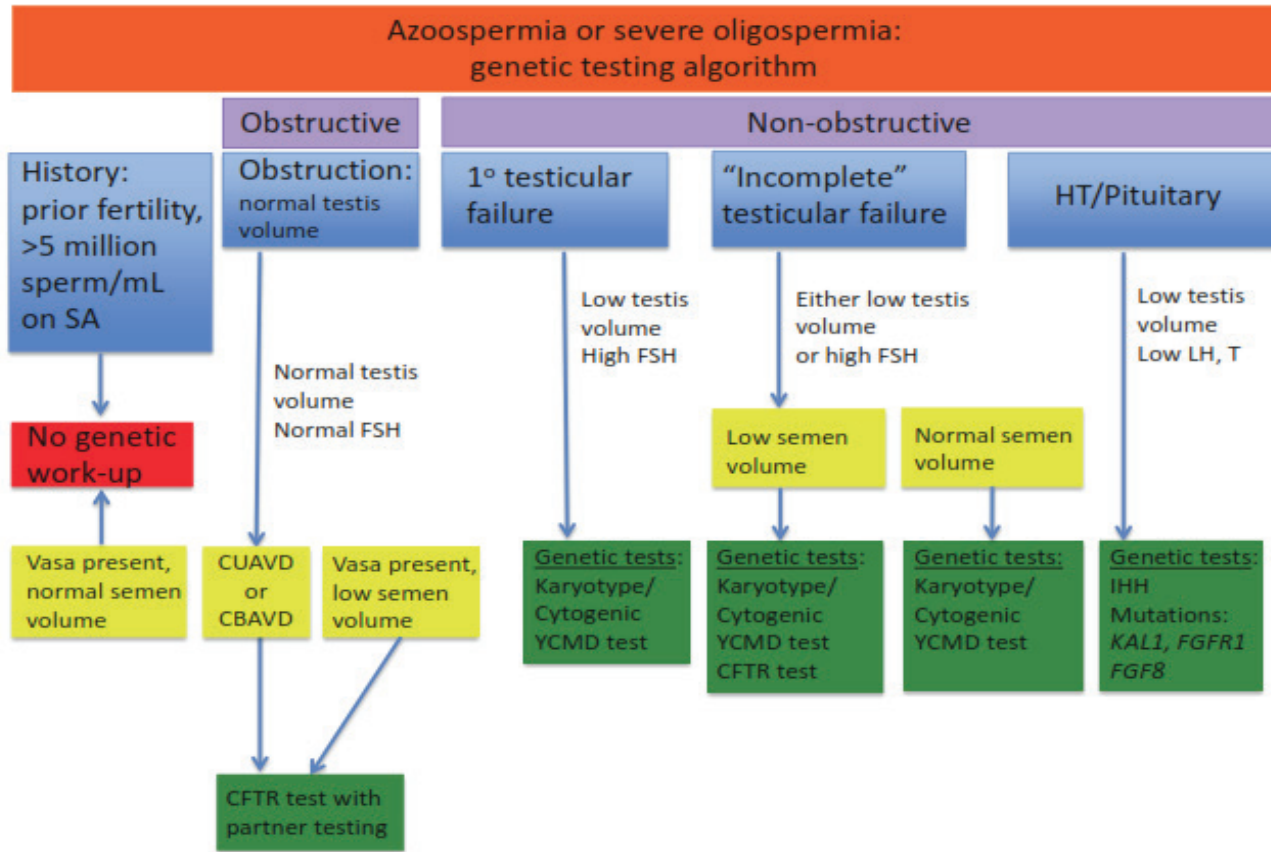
Azoospermia or severe oligospermia: genetic testing algorithm

Obstructive

Non-obstructive

History: prior fertility, >5 million sperm/mL on SA

No genetic work-up

Vasa present, normal semen volume

Obstruction: normal testis volume

Normal testis volume Normal FSH

CUAVD or CBAVD

Vasa present, low semen volume

CFTR test with partner testing

1° testicular failure

Low testis volume High FSH

Genetic tests: Karyotype/ Cytogenic YCMD test

"Incomplete" testicular failure

Either low testis volume or high FSH

Low semen volume

Genetic tests: Karyotype/ Cytogenic YCMD test CFTR test

Normal semen volume

Genetic tests: Karyotype/ Cytogenic YCMD test

HT/Pituitary

Low testis volume Low LH, T

Genetic tests: IHH Mutations: KAL1, FGFR1 FGF8